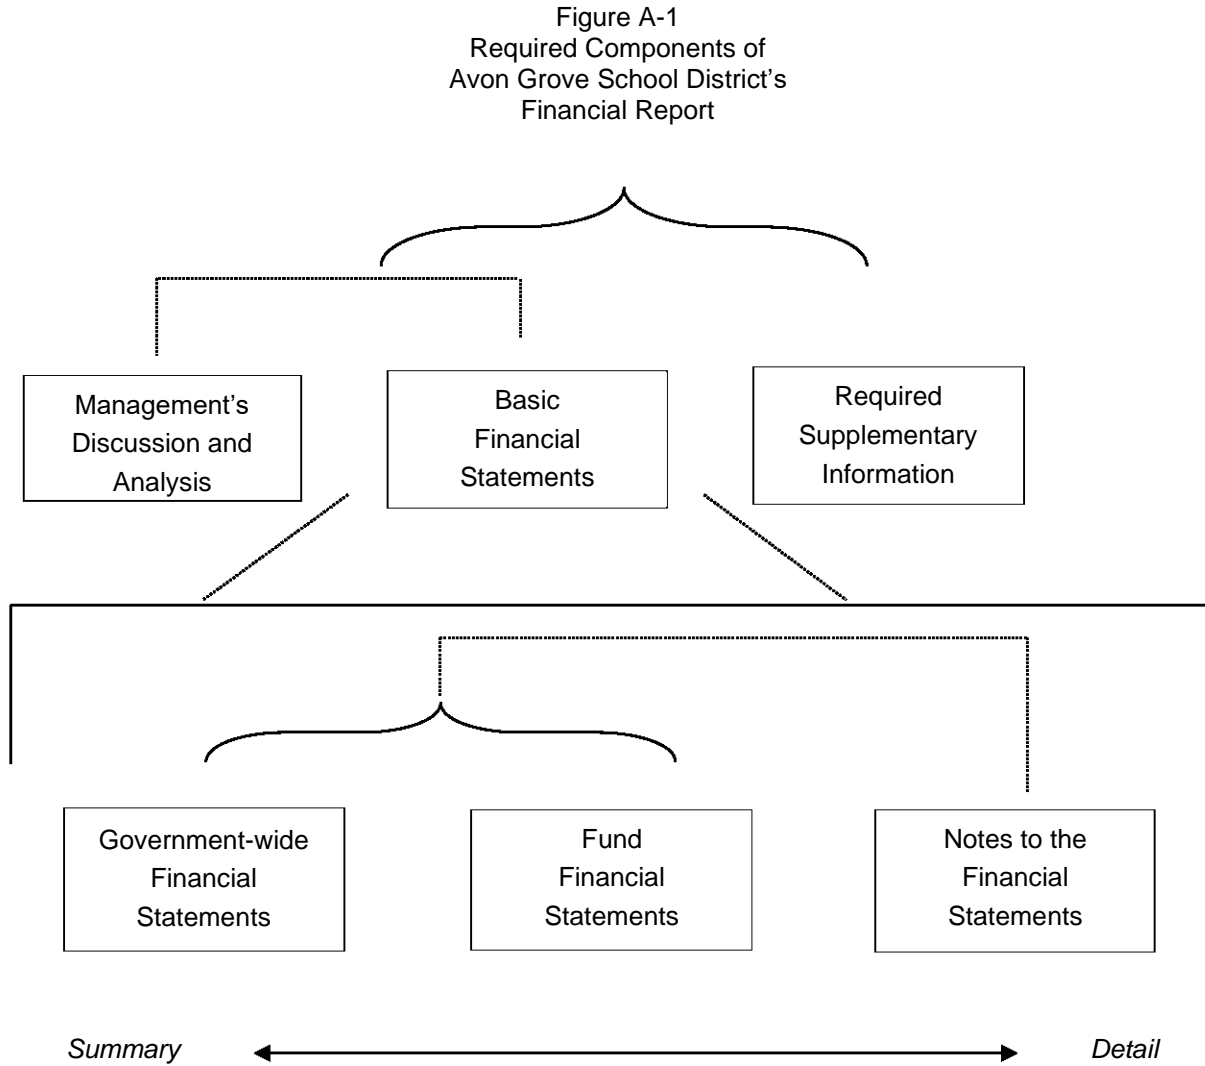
Figure A-1
Required Components of
Avon Grove School District's
Financial Report

Management's Discussion and Analysis

Basic Financial Statements

Required Supplementary Information

Government-wide Financial Statements

Fund Financial Statements

Notes to the Financial Statements

*Summary*

*Detail*